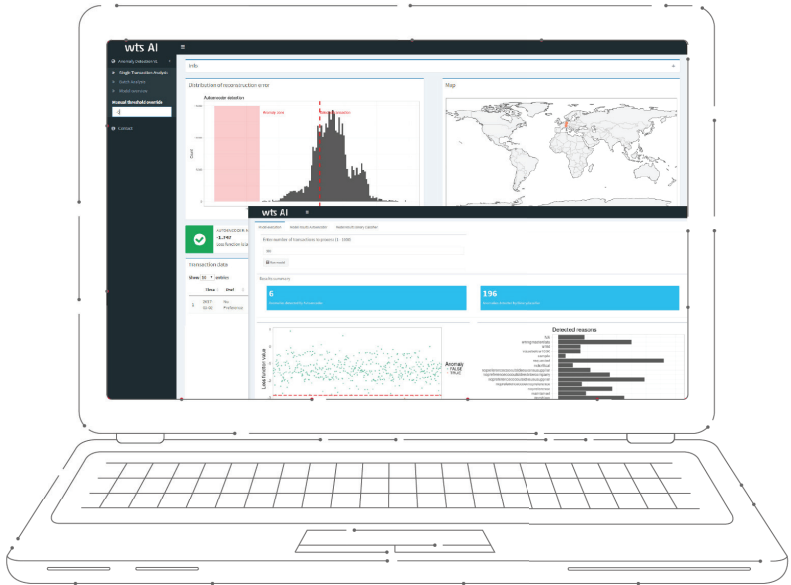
wts AI

Anomaly Detection
Single Transaction Analysis
Batch Analysis
Model overview
Manual threshold override
Contact

Info

Distribution of reconstruction error

Autoencoder detection

Count

Map

wts AI

Enter number of transactions to process (1 - 1000)

Results summary

6

196

Anomaly
FALSE
TRUE

Detected reasons

Transaction data

Show 10 entries

AUTOENCODER A
-1.340
Loss function is

1
2017
No
Preference